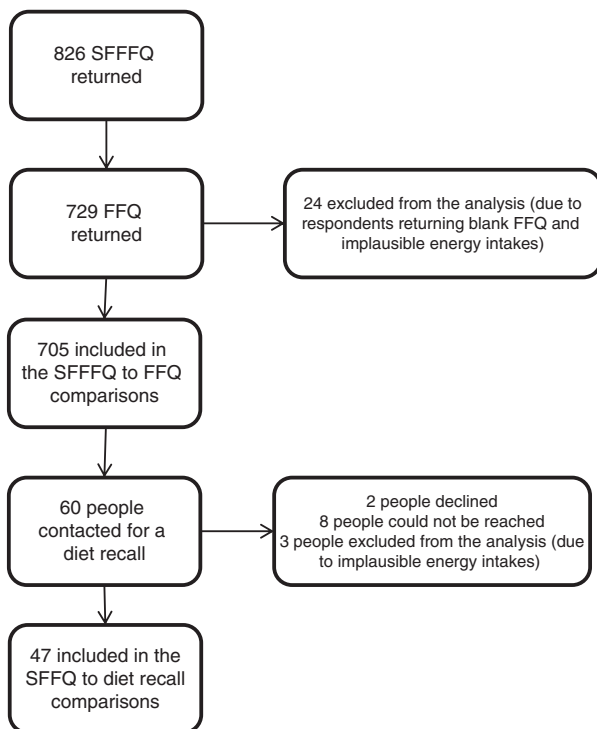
826 SFFFQ returned

729 FFQ returned

24 excluded from the analysis (due to respondents returning blank FFQ and implausible energy intakes)

705 included in the SFFFQ to FFQ comparisons

60 people contacted for a diet recall

2 people declined
8 people could not be reached
3 people excluded from the analysis (due to implausible energy intakes)

47 included in the SFFQ to diet recall comparisons